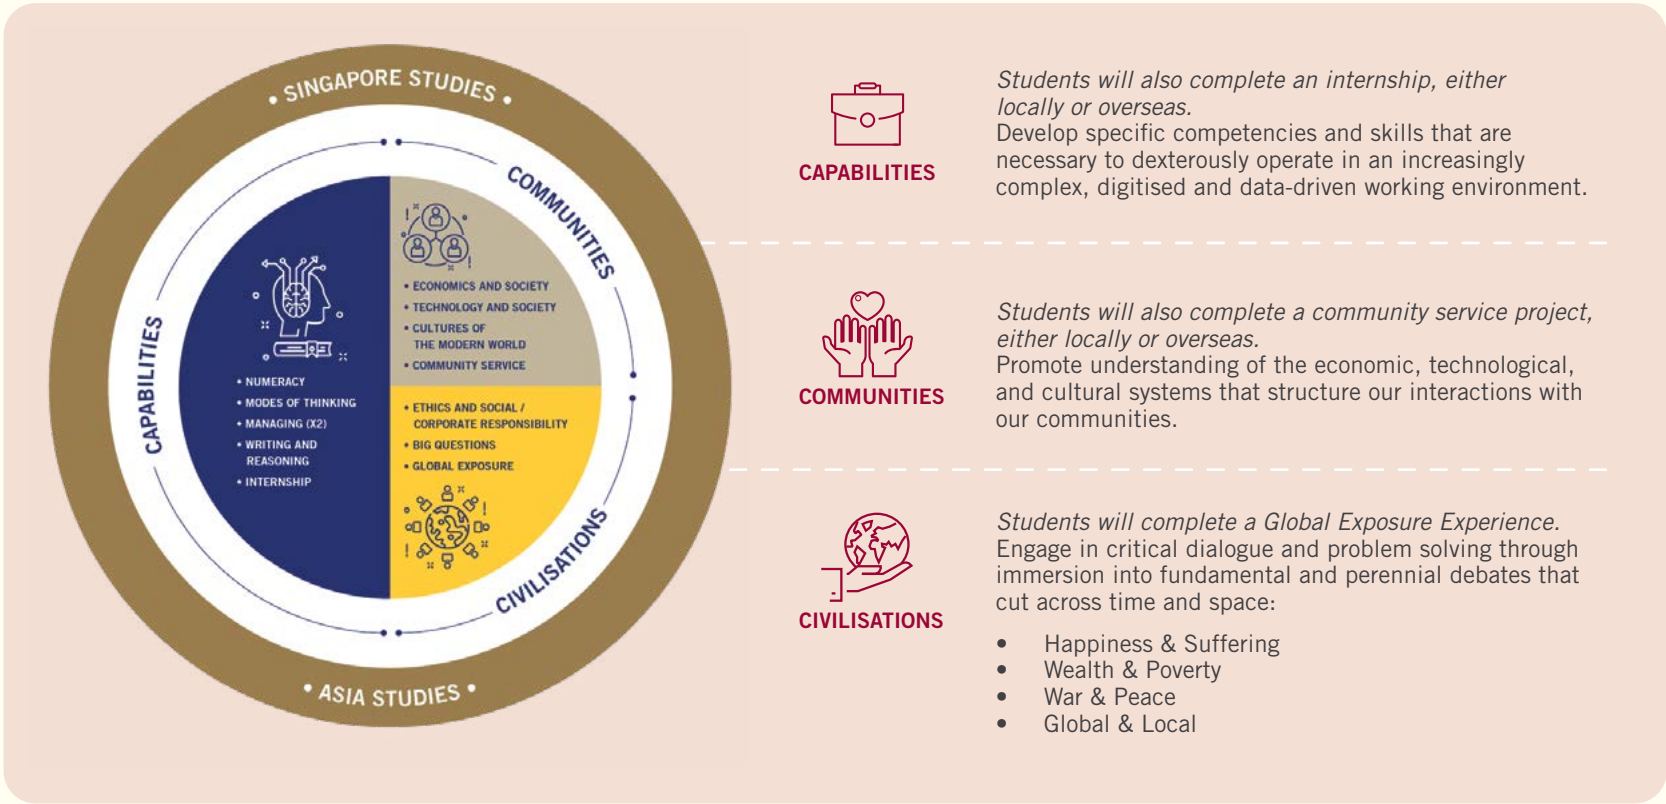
• SINGAPORE STUDIES •

COMMUNITIES

CAPABILITIES

CIVILISATIONS

• ASIA STUDIES •

• NUMERACY
• MODES OF THINKING
• MANAGING (X2)
• WRITING AND REASONING
• INTERNSHIP

• ECONOMICS AND SOCIETY
• TECHNOLOGY AND SOCIETY
• CULTURES OF THE MODERN WORLD
• COMMUNITY SERVICE

• ETHICS AND SOCIAL / CORPORATE RESPONSIBILITY
• BIG QUESTIONS
• GLOBAL EXPOSURE

CAPABILITIES

*Students will also complete an internship, either locally or overseas.*
Develop specific competencies and skills that are necessary to dexterously operate in an increasingly complex, digitised and data-driven working environment.

COMMUNITIES

*Students will also complete a community service project, either locally or overseas.*
Promote understanding of the economic, technological, and cultural systems that structure our interactions with our communities.

CIVILISATIONS

*Students will complete a Global Exposure Experience.*
Engage in critical dialogue and problem solving through immersion into fundamental and perennial debates that cut across time and space:

• Happiness & Suffering
• Wealth & Poverty
• War & Peace
• Global & Local